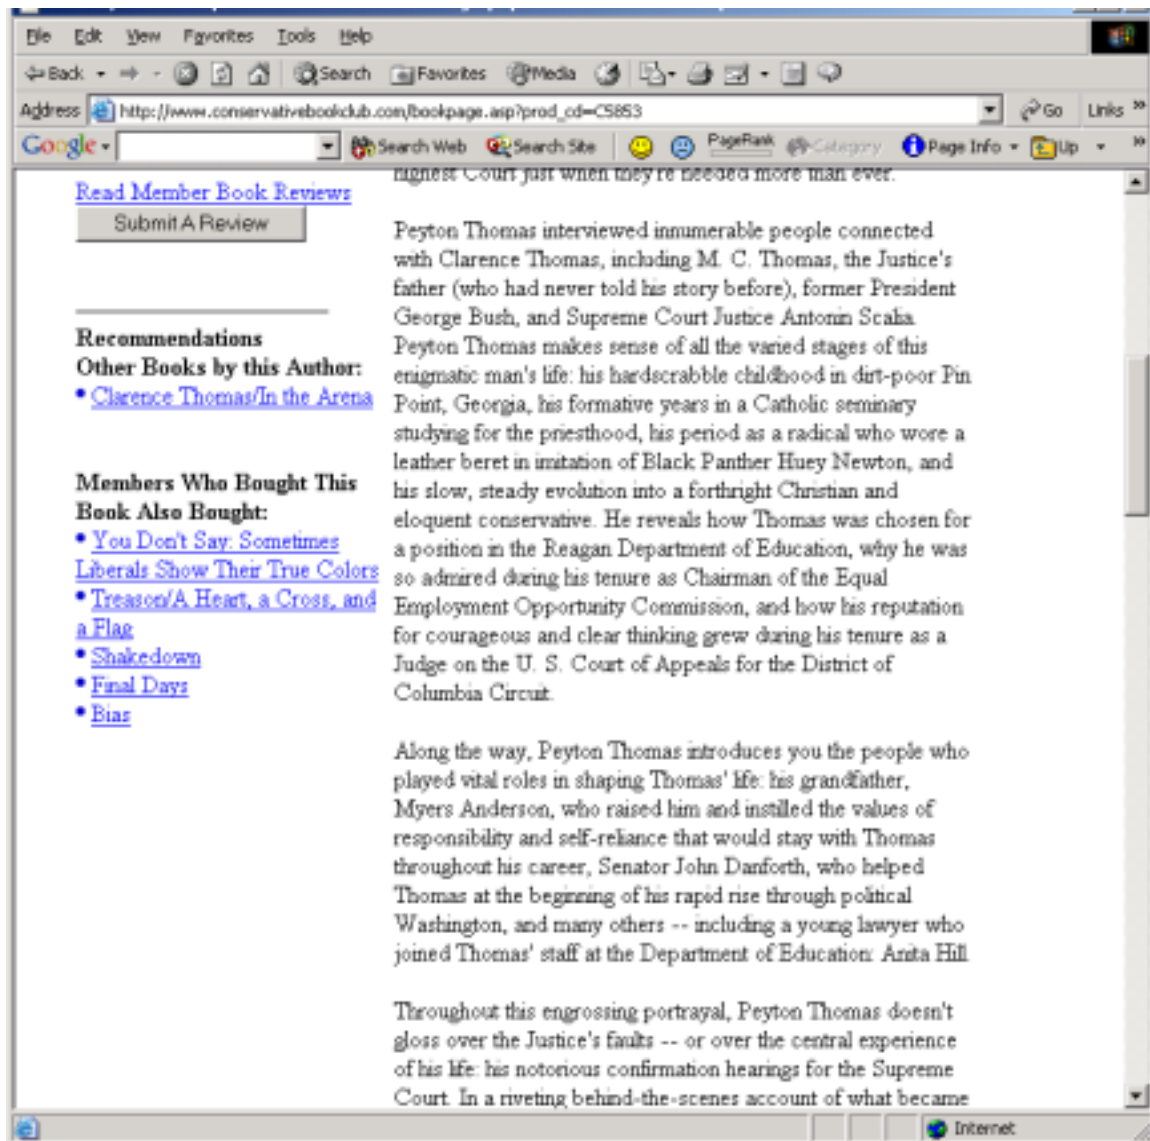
File Edit View Favorites Tools Help

Back Search Favorites Media

Address http://www.conservativebookclub.com/bookpage.asp?prod_cd=C5853 Go Links

Google Search Web Search Site PageRank Category Page Info Up

Read Member Book Reviews

Submit A Review

Recommendations
Other Books by this Author:
• Clarence Thomas/In the Arena

Members Who Bought This Book Also Bought:
• You Don't Say: Sometimes Liberals Show Their True Colors
• Treason/A Heart, a Cross, and a Flag
• Shakedown
• Final Days
• Bias

highest Court just when they're needed more than ever.

Peyton Thomas interviewed innumerable people connected with Clarence Thomas, including M. C. Thomas, the Justice's father (who had never told his story before), former President George Bush, and Supreme Court Justice Antonin Scalia. Peyton Thomas makes sense of all the varied stages of this enigmatic man's life: his hardscrabble childhood in dirt-poor Pin Point, Georgia, his formative years in a Catholic seminary studying for the priesthood, his period as a radical who wore a leather beret in imitation of Black Panther Huey Newton, and his slow, steady evolution into a forthright Christian and eloquent conservative. He reveals how Thomas was chosen for a position in the Reagan Department of Education, why he was so admired during his tenure as Chairman of the Equal Employment Opportunity Commission, and how his reputation for courageous and clear thinking grew during his tenure as a Judge on the U. S. Court of Appeals for the District of Columbia Circuit.

Along the way, Peyton Thomas introduces you the people who played vital roles in shaping Thomas' life: his grandfather, Myers Anderson, who raised him and instilled the values of responsibility and self-reliance that would stay with Thomas throughout his career, Senator John Danforth, who helped Thomas at the beginning of his rapid rise through political Washington, and many others -- including a young lawyer who joined Thomas' staff at the Department of Education: Anita Hill.

Throughout this engrossing portrayal, Peyton Thomas doesn't gloss over the Justice's faults -- or over the central experience of his life: his notorious confirmation hearings for the Supreme Court. In a riveting behind-the-scenes account of what became

Internet